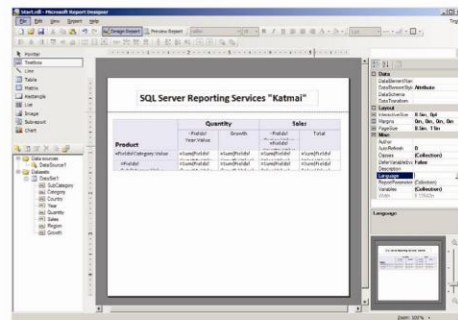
Start.rdl - Microsoft Report Designer

File Edit View Report Help

Design Report Preview Report

Pointer
Textbox
Line
Table
Matrix
Rectangle
List
Image
Subreport
Chart

Data sources
DataSource1
Datasets
DataSet1
SubCategory
Category
Country
Year
Quantity
Sales
Region
Growth

SQL Server Reporting Services "Katmai"

| | Quantity | | Sales | |
|---|---|---|---|---|
| | =Fields!Year.Value | Growth | =Fields! | Total |
| Product | | | | |
| =Fields!Category.Value | =Sum(Fields! | =Sum(Fields! | =Sum(Fields! | =Sum(Fields! |
| =Fields! | =Sum(Fields! | =Sum(Fields! | =Sum(Fields! | =Sum(Fields! |

Data
DataElementName
DataElementStyle Attribute
DataSchema
DataTransform
Layout
InteractiveSize 8.5in, 11in
Margins 0in, 0in, 0in, 0in
PageSize 8.5in, 11in
Misc
Author
AutoRefresh 0
Classes (Collection)
DeferVariableEval False
Description
Language
ReportParameters (Collection)
Variables (Collection)
Width

Language

Zoom 100%